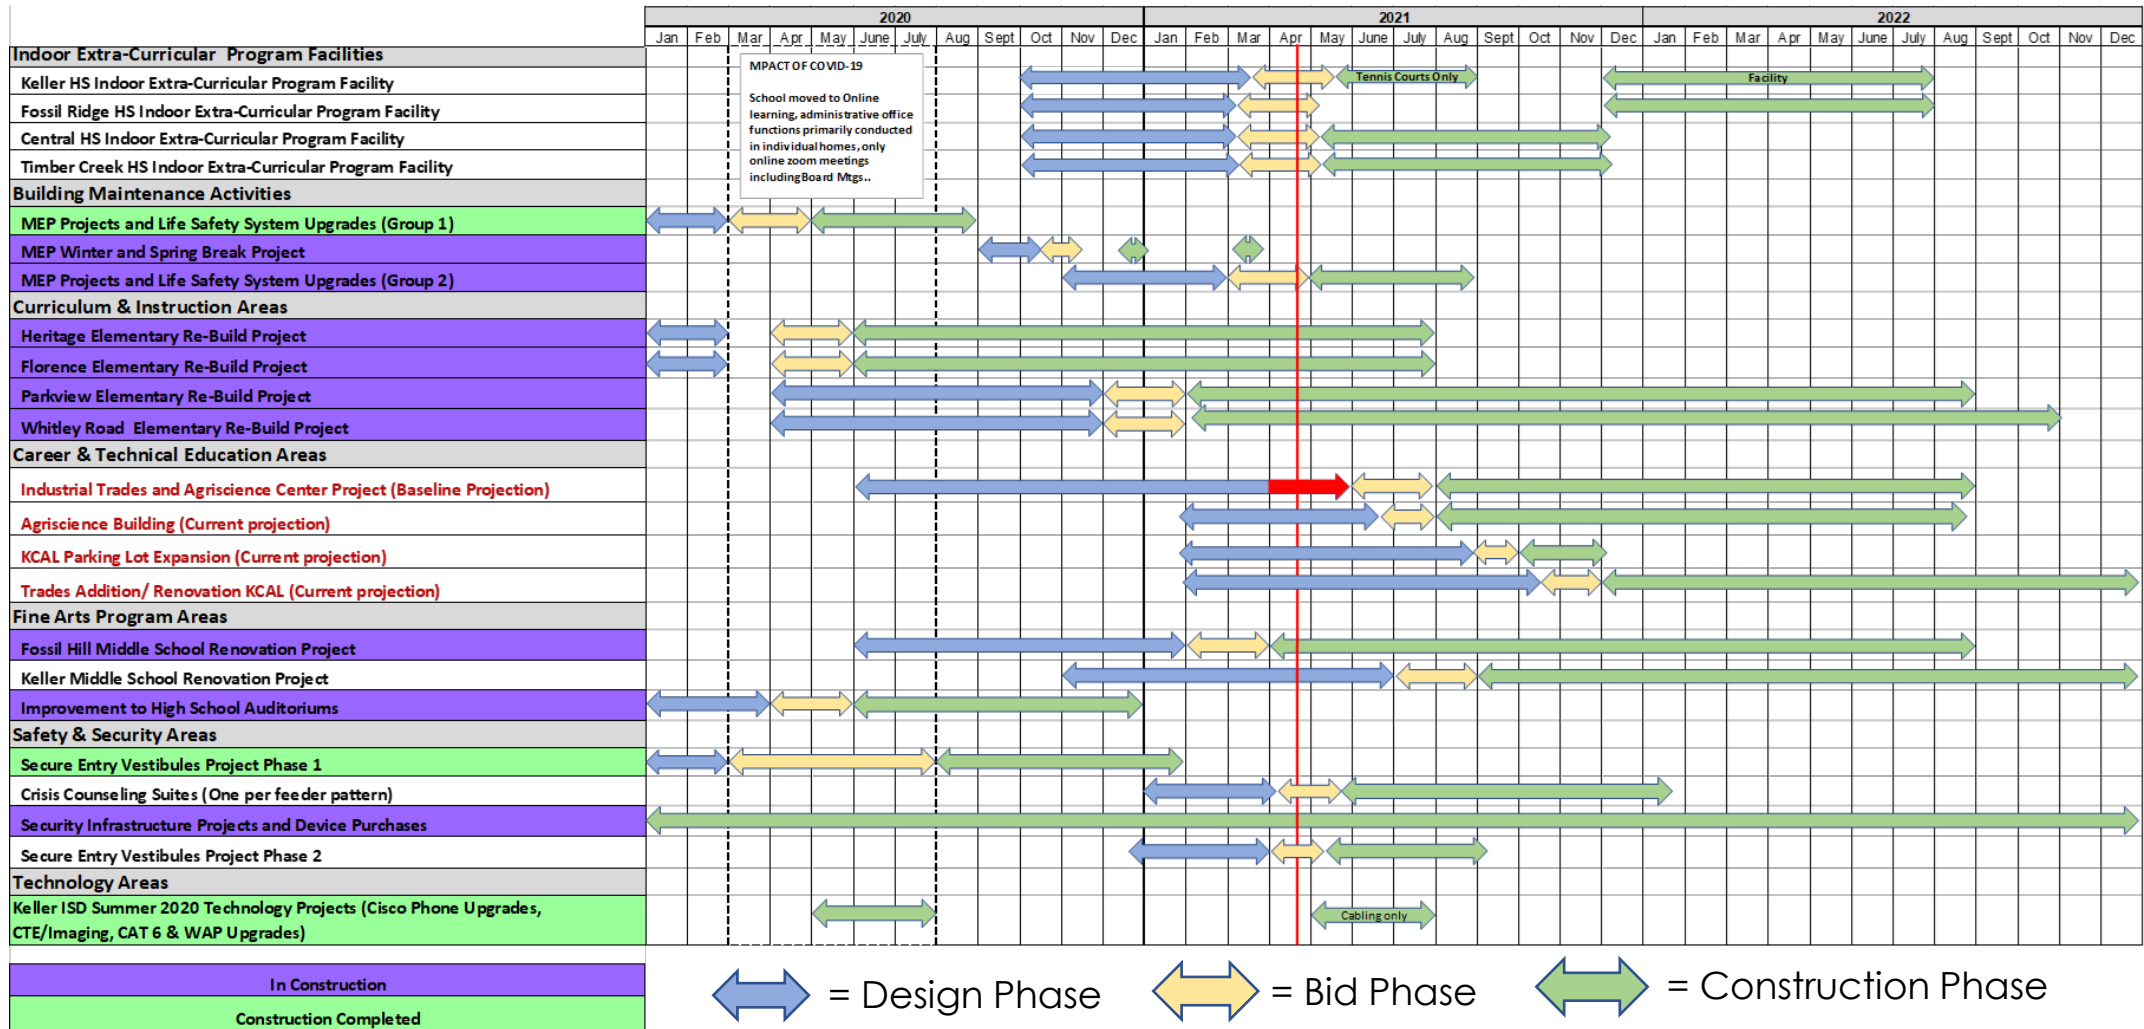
| | 2020 | | | | | | | | | | | | 2021 | | | | | | | | | | | | 2022 | | | | | | | | | | | |
|---|---|---|---|---|---|---|---|---|---|---|---|---|---|---|---|---|---|---|---|---|---|---|---|---|---|---|---|---|---|---|---|---|---|---|---|---|
| | Jan | Feb | Mar | Apr | May | June | July | Aug | Sept | Oct | Nov | Dec | Jan | Feb | Mar | Apr | May | June | July | Aug | Sept | Oct | Nov | Dec | Jan | Feb | Mar | Apr | May | June | July | Aug | Sept | Oct | Nov | Dec |

Indoor Extra-Curricular Program Facilities
Keller HS Indoor Extra-Curricular Program Facility
Fossil Ridge HS Indoor Extra-Curricular Program Facility
Central HS Indoor Extra-Curricular Program Facility
Timber Creek HS Indoor Extra-Curricular Program Facility
Building Maintenance Activities
MEP Projects and Life Safety System Upgrades (Group 1)
MEP Winter and Spring Break Project
MEP Projects and Life Safety System Upgrades (Group 2)
Curriculum & Instruction Areas
Heritage Elementary Re-Build Project
Florence Elementary Re-Build Project
Parkview Elementary Re-Build Project
Whitley Road Elementary Re-Build Project
Career & Technical Education Areas
Industrial Trades and Agriscience Center Project (Baseline Projection)
Agriscience Building (Current projection)
KCAL Parking Lot Expansion (Current projection)
Trades Addition/ Renovation KCAL (Current projection)
Fine Arts Program Areas
Fossil Hill Middle School Renovation Project
Keller Middle School Renovation Project
Improvement to High School Auditoriums
Safety & Security Areas
Secure Entry Vestibules Project Phase 1
Crisis Counseling Suites (One per feeder pattern)
Security Infrastructure Projects and Device Purchases
Secure Entry Vestibules Project Phase 2
Technology Areas
Keller ISD Summer 2020 Technology Projects (Cisco Phone Upgrades, CTE/Imaging, CAT 6 & WAP Upgrades)

MPACT OF COVID-19

School moved to Online learning, administrative office functions primarily conducted in individual homes, only online zoom meetings including Board Mtgs..

Tennis Courts Only
Facility
Cabling only

In Construction
Construction Completed

= Design Phase = Bid Phase = Construction Phase